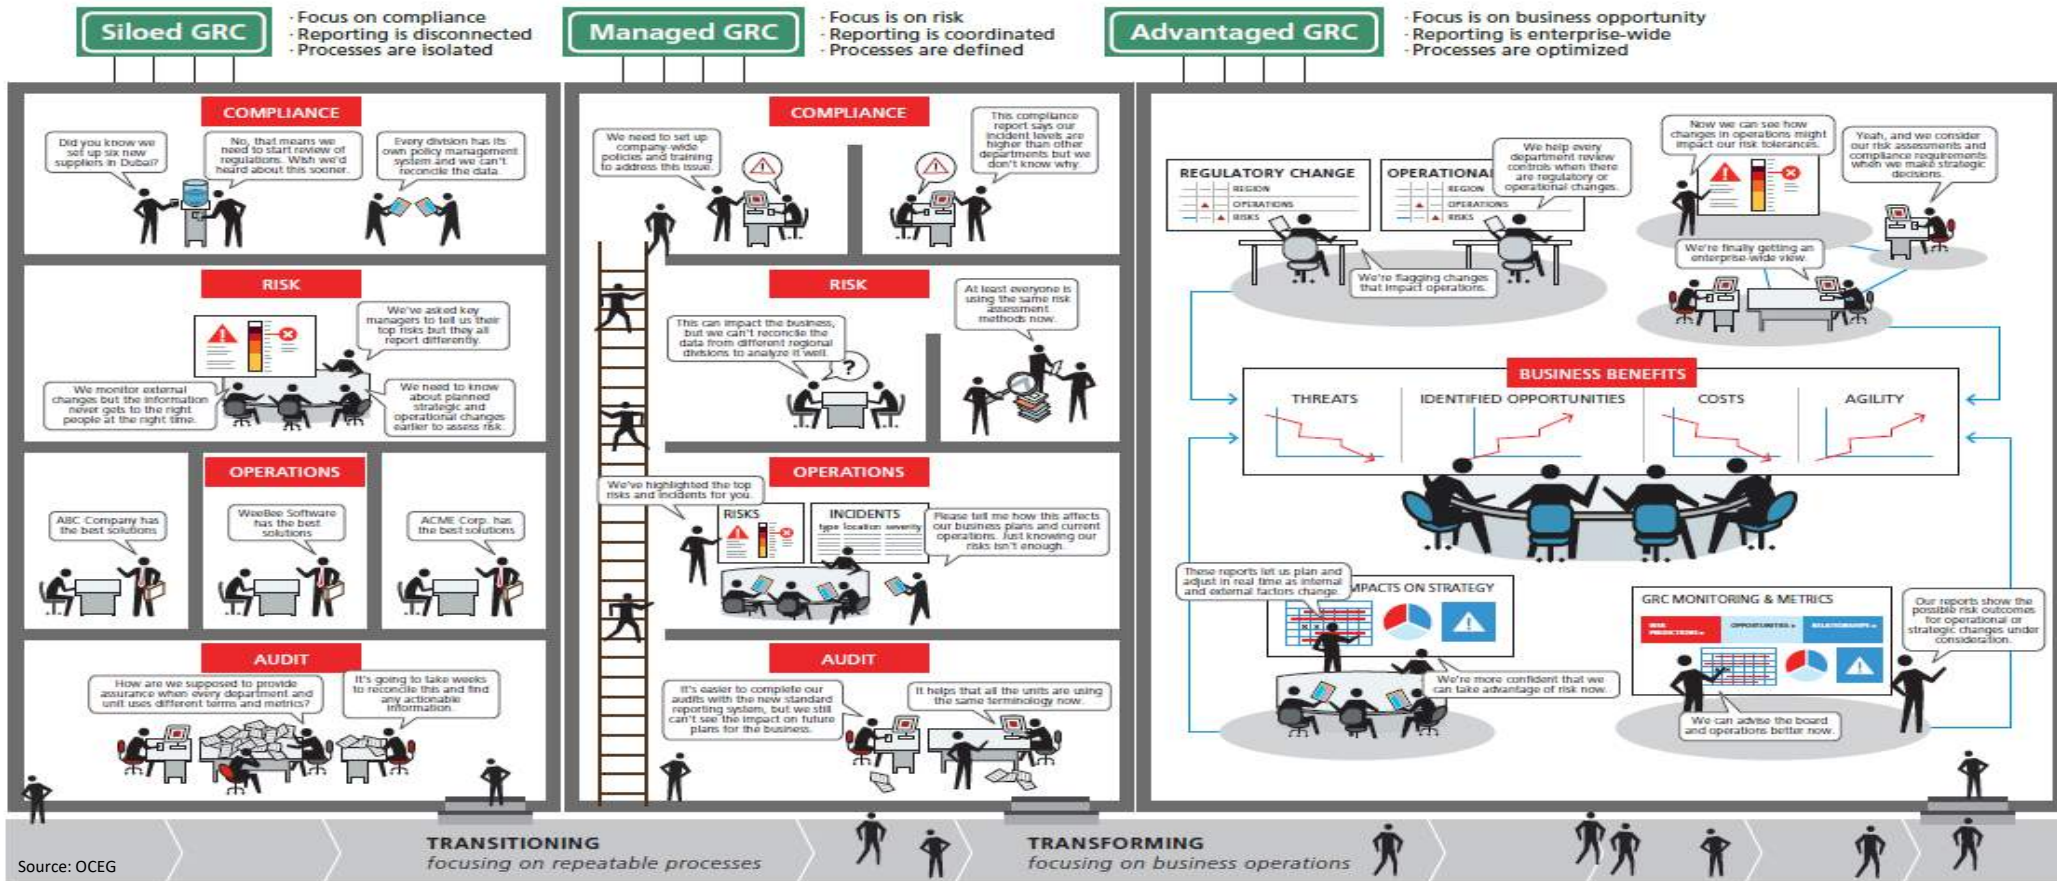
Siloed GRC
· Focus on compliance
· Reporting is disconnected
· Processes are isolated

Managed GRC
· Focus is on risk
· Reporting is coordinated
· Processes are defined

Advantaged GRC
· Focus is on business opportunity
· Reporting is enterprise-wide
· Processes are optimized

COMPLIANCE
Did you know we set up six new suppliers in Dubai?
No, that means we need to start review of regulations. Wish we'd heard about this sooner.
Every division has its own policy management system and we can't reconcile the data.

RISK
We've asked key managers to tell us their top risks but they all report differently.
We monitor external changes but the information never gets to the right people at the right time.
We need to know about planned strategic and operational changes earlier to assess risk.

OPERATIONS
ABC Company has the best solutions
WeeBee Software has the best solutions
ACME Corp. has the best solutions

AUDIT
How are we supposed to provide assurance when every department and unit uses different terms and metrics?
It's going to take weeks to reconcile this and find any actionable information.

COMPLIANCE
We need to set up company-wide policies and training to address this issue.
This compliance report says our incident levels are higher than other departments but we don't know why.

RISK
This can impact the business, but we can't reconcile the data from different regional divisions to analyze it well.
At least everyone is using the same risk assessment methods now.

OPERATIONS
We've highlighted the top risks and incidents for you.
RISKS
INCIDENTS
type location severity
Please tell me how this affects our business plans and current operations. Just knowing our risks isn't enough.

AUDIT
It's easier to complete our audits with the new standard reporting system, but we still can't see the impact on future plans for the business.
It helps that all the units are using the same terminology now.

REGULATORY CHANGE
REGION
OPERATIONS
RISKS
OPERATIONAL
REGION
OPERATIONS
RISKS
We help every department review controls when there are regulatory or operational changes.
We're flagging changes that impact operations.
Now we can see how changes in operations might impact our risk tolerances.
Yeah, and we consider our risk assessments and compliance requirements when we make strategic decisions.
We're finally getting an enterprise-wide view.

BUSINESS BENEFITS
THREATS
IDENTIFIED OPPORTUNITIES
COSTS
AGILITY

These reports let us plan and adjust in real time as internal and external factors change.
IMPACTS ON STRATEGY
We're more confident that we can take advantage of risk now.
GRC MONITORING & METRICS
RISK PREDICTIONS
OPPORTUNITIES
RELATIONSHIPS
Our reports show the possible risk outcomes for operational or strategic changes under consideration.
We can advise the board and operations better now.

TRANSITIONING
focusing on repeatable processes
TRANSFORMING
focusing on business operations

Source: OCEG